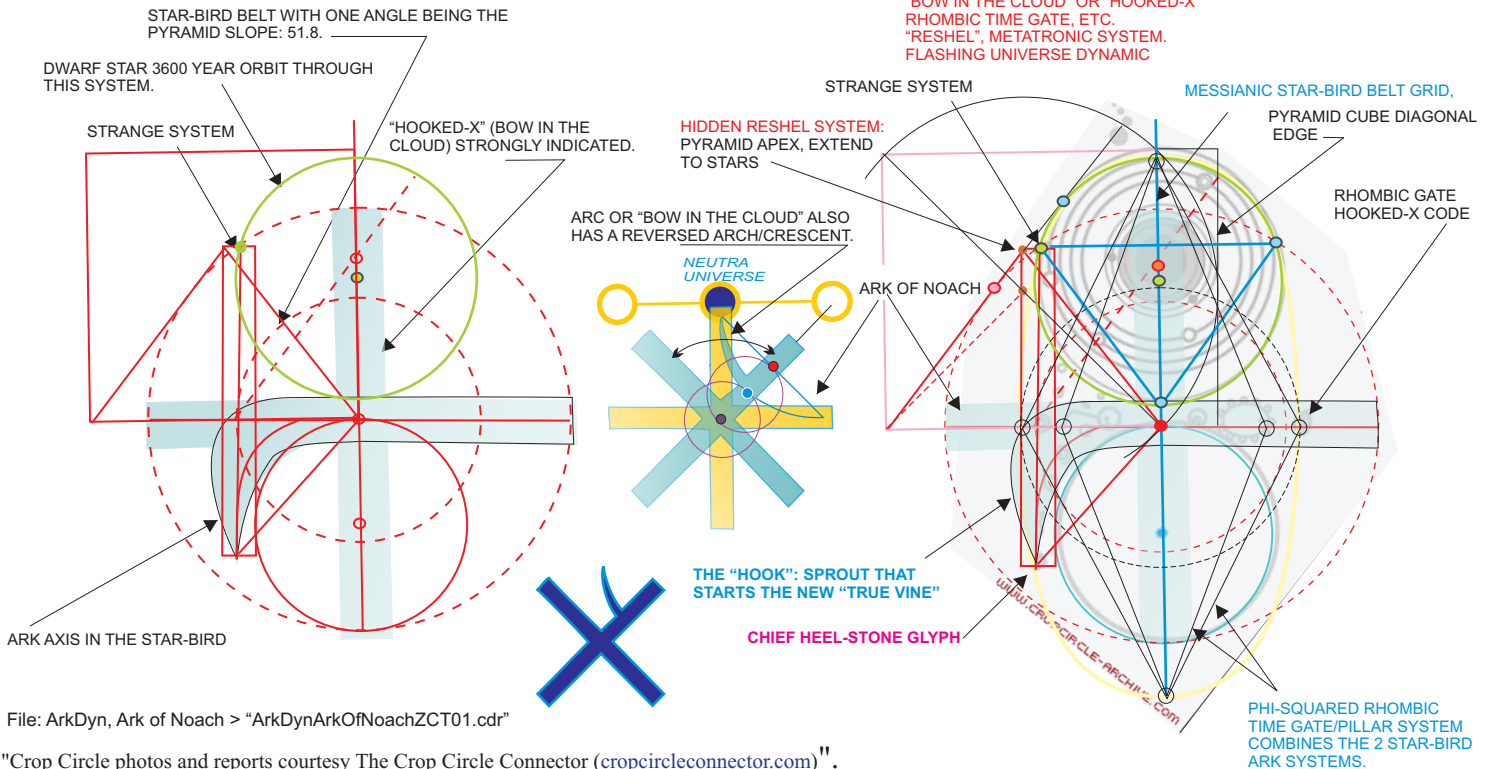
STAR-BIRD BELT WITH ONE ANGLE BEING THE PYRAMID SLOPE: 51.8.

DWARF STAR 3600 YEAR ORBIT THROUGH THIS SYSTEM.

STRANGE SYSTEM

"HOOKED-X" (BOW IN THE CLOUD) STRONGLY INDICATED.

ARK AXIS IN THE STAR-BIRD

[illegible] "BOW IN THE CLOUD" OR "HOOKED-X" RHOMBIC TIME GATE, ETC. "RESHEL", METATRONIC SYSTEM. FLASHING UNIVERSE DYNAMIC

STRANGE SYSTEM

MESSIANIC STAR-BIRD BELT GRID,

PYRAMID CUBE DIAGONAL EDGE

HIDDEN RESHEL SYSTEM: PYRAMID APEX, EXTEND TO STARS

RHOMBIC GATE HOOKED-X CODE

ARC OR "BOW IN THE CLOUD" ALSO HAS A REVERSED ARCH/CRESCENT.

NEUTRA UNIVERSE

ARK OF NOACH

THE "HOOK": SPROUT THAT STARTS THE NEW "TRUE VINE"

CHIEF HEEL-STONE GLYPH

WWW.CROPCIRCLE-ARCHIVE.COM

PHI-SQUARED RHOMBIC TIME GATE/PILLAR SYSTEM COMBINES THE 2 STAR-BIRD ARK SYSTEMS.

File: ArkDyn, Ark of Noach > "ArkDynArkOfNoachZCT01.cdr"

"Crop Circle photos and reports courtesy The Crop Circle Connector (cropcircleconnector.com)".